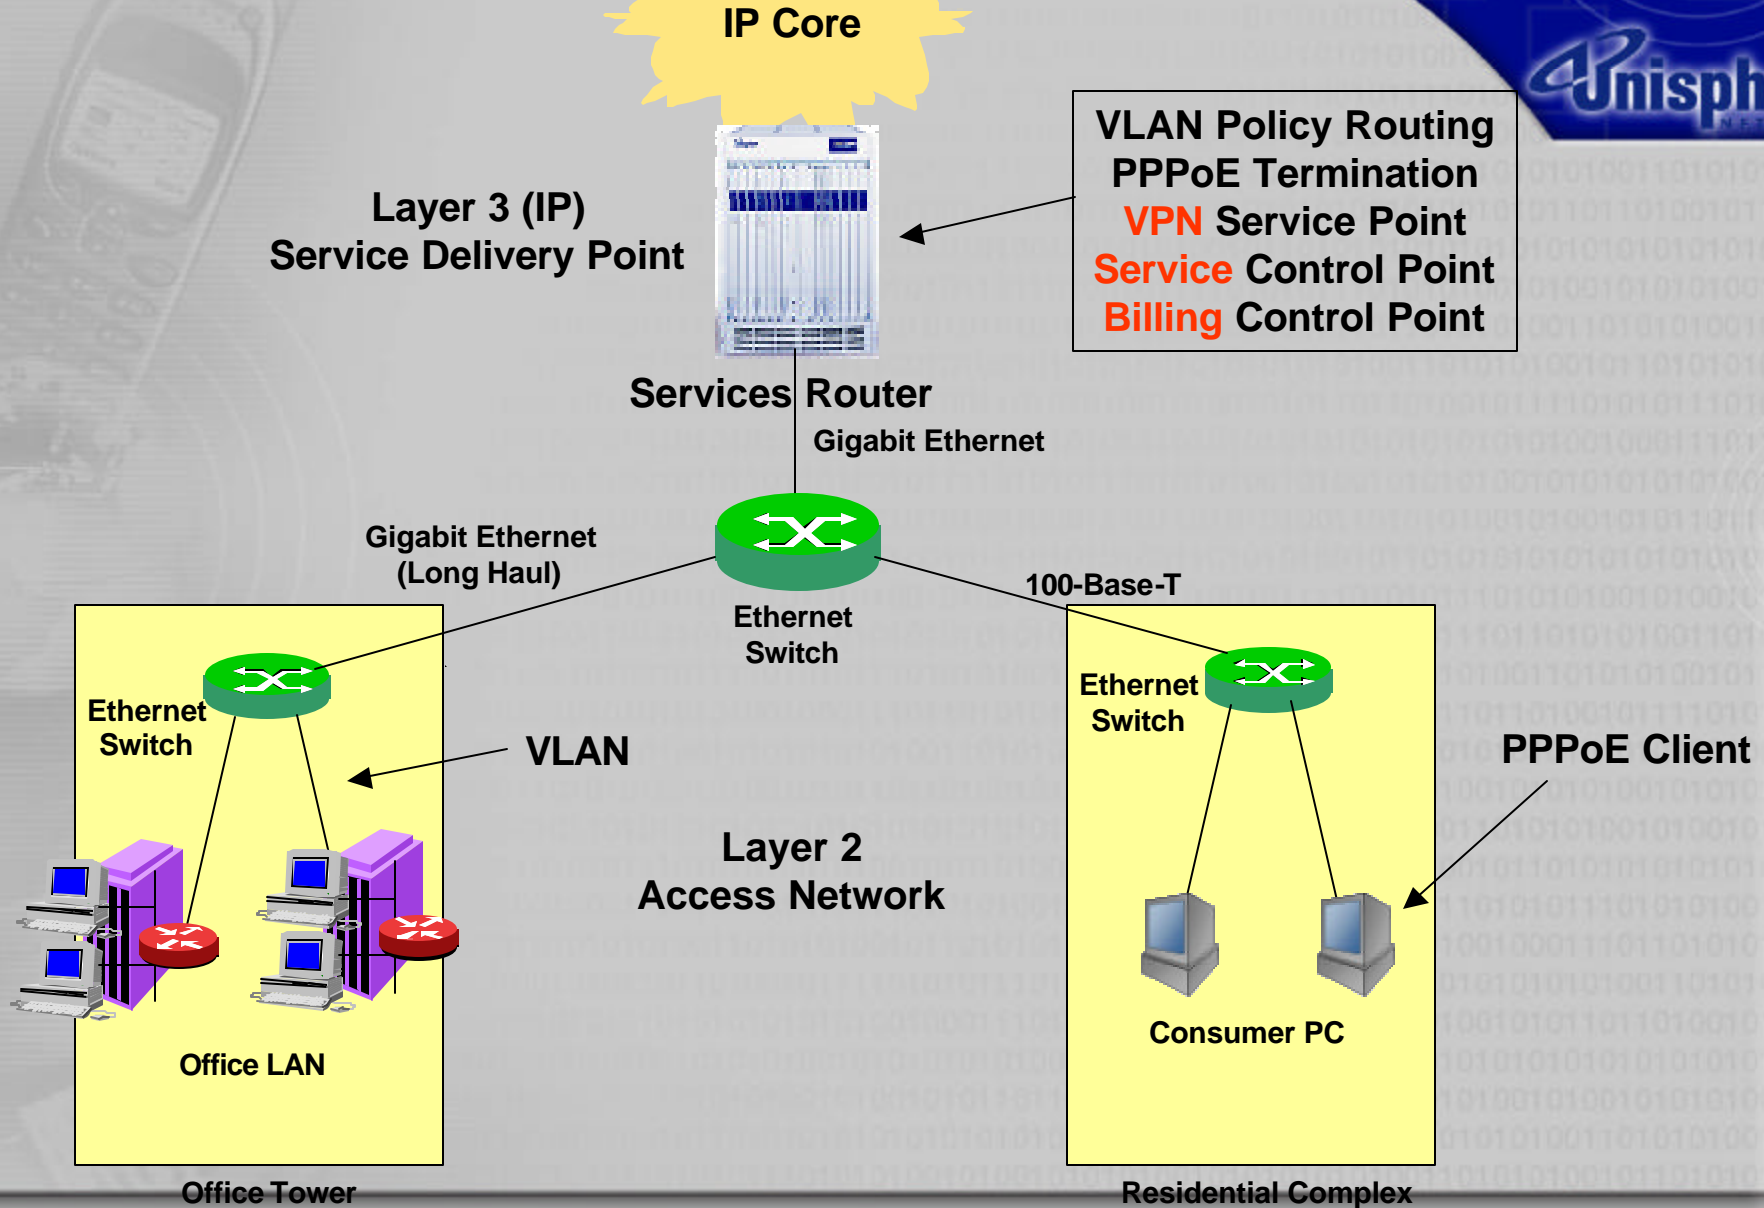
IP Core

Unisph

VLAN Policy Routing
PPPoE Termination
VPN Service Point
Service Control Point
Billing Control Point

Layer 3 (IP)
Service Delivery Point

Services Router

Gigabit Ethernet

Gigabit Ethernet
(Long Haul)

Ethernet
Switch

100-Base-T

Ethernet
Switch

VLAN

Ethernet
Switch

PPPoE Client

Layer 2
Access Network

Consumer PC

Office LAN

Office Tower

Residential Complex